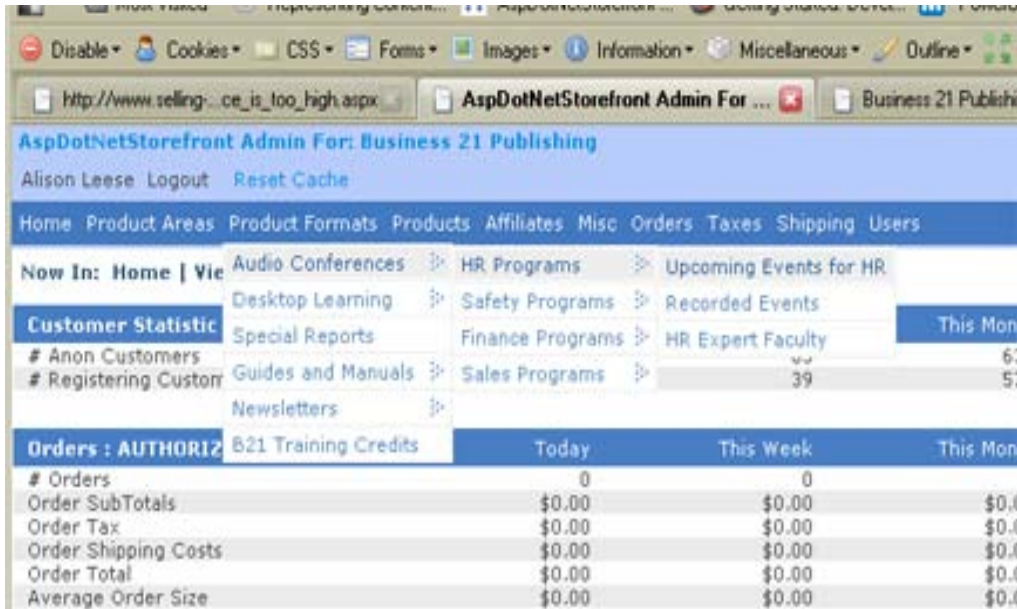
Disable • Cookies • CSS • Forms • Images • Information • Miscellaneous • Outline •

http://www.selling-...ce_is_too_high.aspx | AspDotNetStorefront Admin For ... | Business 21 Publishi

AspDotNetStorefront Admin For: Business 21 Publishing

Alison Leese Logout Reset Cache

Home Product Areas Product Formats Products Affiliates Misc Orders Taxes Shipping Users

Now In: Home | Vie

Audio Conferences
Desktop Learning
Special Reports
Guides and Manuals
Newsletters
B21 Training Credits

HR Programs
Safety Programs
Finance Programs
Sales Programs

Upcoming Events for HR
Recorded Events
HR Expert Faculty

| Customer Statistic | | | This Mon |
|---|---|---|---|
| # Anon Customers | | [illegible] | 6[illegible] |
| # Registering Custom | | 39 | 5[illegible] |

| Orders : AUTHORIZ | Today | This Week | This Mon |
|---|---|---|---|
| # Orders | 0 | 0 | |
| Order SubTotals | $0.00 | $0.00 | $0.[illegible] |
| Order Tax | $0.00 | $0.00 | $0.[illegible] |
| Order Shipping Costs | $0.00 | $0.00 | $0.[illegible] |
| Order Total | $0.00 | $0.00 | $0.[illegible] |
| Average Order Size | $0.00 | $0.00 | $0.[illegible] |